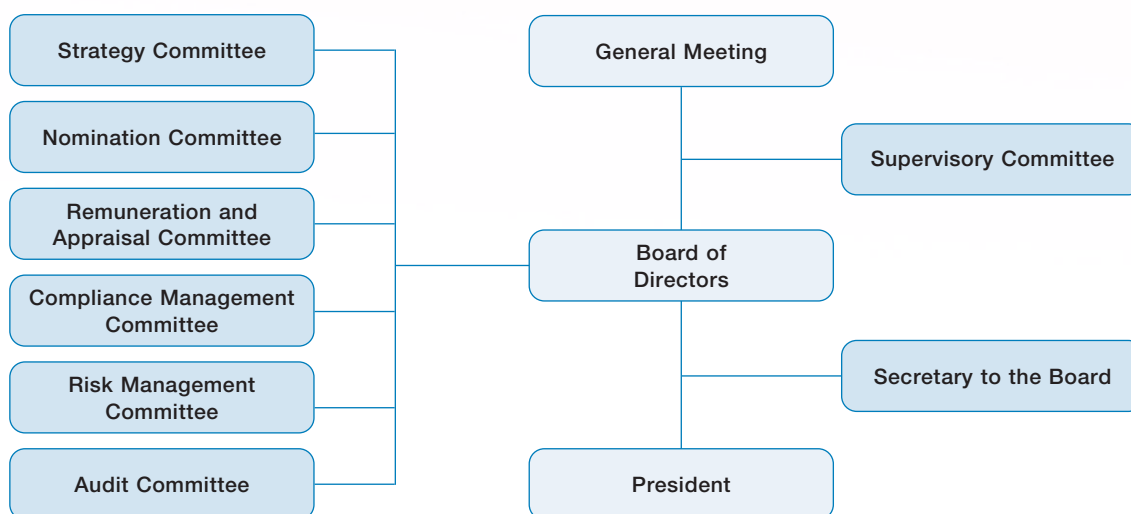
Strategy Committee

Nomination Committee

Remuneration and Appraisal Committee

Compliance Management Committee

Risk Management Committee

Audit Committee

General Meeting

Supervisory Committee

Board of Directors

Secretary to the Board

President